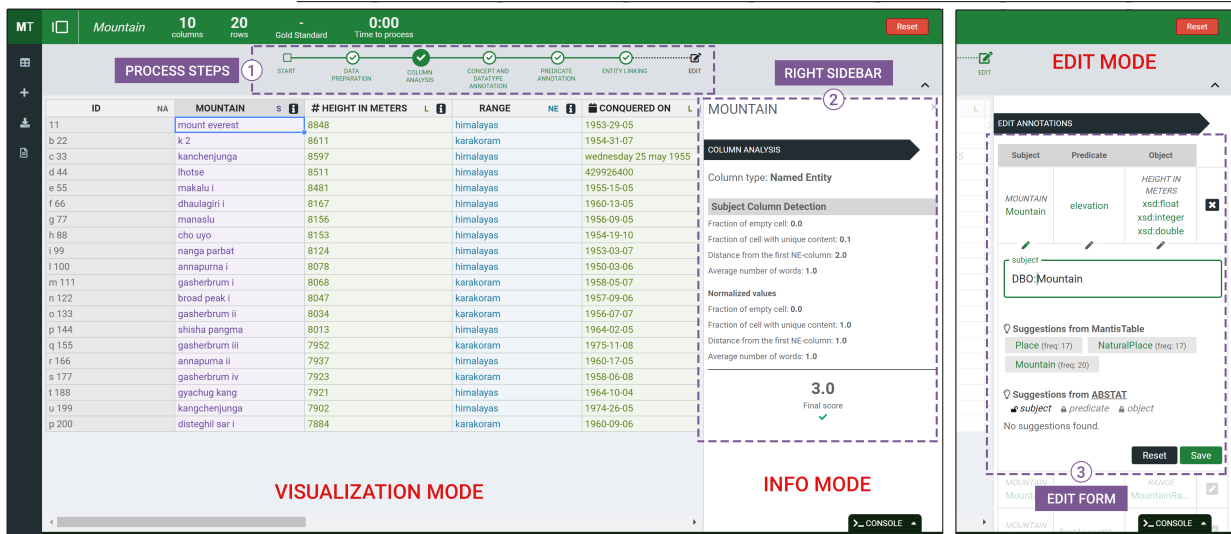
MT Mountain 10 columns 20 rows - Gold Standard 0:00 Time to process Reset

PROCESS STEPS ① START DATA PREPARATION COLUMN ANALYSIS CONCEPT AND DATATYPE ANNOTATION PREDICATE ANNOTATION ENTITY LINKING EDIT

RIGHT SIDEBAR ②

| ID NA | MOUNTAIN S | # HEIGHT IN METERS L | RANGE NE | CONQUERED ON L |
|---|---|---|---|---|
| 11 | mount everest | 8848 | himalayas | 1953-29-05 |
| b 22 | k 2 | 8611 | karakoram | 1954-31-07 |
| c 33 | kanchenjunga | 8597 | himalayas | wednesday 25 may 1955 |
| d 44 | lhotse | 8511 | himalayas | 429926400 |
| e 55 | makalu i | 8481 | himalayas | 1955-15-05 |
| f 66 | dhaulagiri i | 8167 | himalayas | 1960-13-05 |
| g 77 | manaslu | 8156 | himalayas | 1956-09-05 |
| h 88 | cho uyo | 8153 | himalayas | 1954-19-10 |
| i 99 | nanga parbat | 8124 | himalayas | 1953-03-07 |
| l 100 | annapurna i | 8078 | himalayas | 1950-03-06 |
| m 111 | gasherbrum i | 8068 | karakoram | 1958-05-07 |
| n 122 | broad peak i | 8047 | karakoram | 1957-09-06 |
| o 133 | gasherbrum ii | 8034 | karakoram | 1956-07-07 |
| p 144 | shisha pangma | 8013 | himalayas | 1964-02-05 |
| q 155 | gasherbrum iii | 7952 | karakoram | 1975-11-08 |
| r 166 | annapurna ii | 7937 | himalayas | 1960-17-05 |
| s 177 | gasherbrum iv | 7923 | karakoram | 1958-06-08 |
| t 188 | gyachug kang | 7921 | himalayas | 1964-10-04 |
| u 199 | kangchenjunga | 7902 | himalayas | 1974-26-05 |
| p 200 | disteghil sar i | 7884 | karakoram | 1960-09-06 |

VISUALIZATION MODE

MOUNTAIN
COLUMN ANALYSIS
Column type: Named Entity
Subject Column Detection
Fraction of empty cell: 0.0
Fraction of cell with unique content: 0.1
Distance from the first NE-column: 2.0
Average number of words: 1.0
Normalized values
Fraction of empty cell: 0.0
Fraction of cell with unique content: 1.0
Distance from the first NE-column: 1.0
Average number of words: 1.0
3.0
Final score

INFO MODE

CONSOLE

Reset
EDIT
EDIT MODE
EDIT ANNOTATIONS

| Subject | Predicate | Object |
|---|---|---|
| MOUNTAIN Mountain | elevation | HEIGHT IN METERS xsd:float xsd:integer xsd:double |

subject
DBO:Mountain
Suggestions from MantisTable
Place (freq: 17) NaturalPlace (freq: 17) Mountain (freq: 20)
Suggestions from ABSTAT
subject predicate object
No suggestions found.
Reset Save
③
EDIT FORM
MOUNTAIN Mount RANGE MountainRa MOUNTAIN
CONSOLE